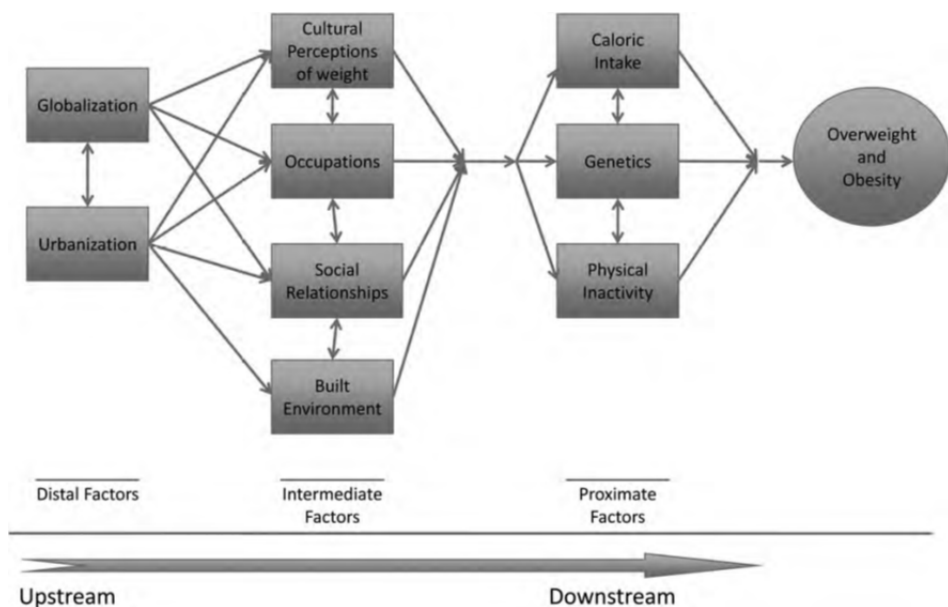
Globalization

Urbanization

Cultural Perceptions of weight

Occupations

Social Relationships

Built Environment

Caloric Intake

Genetics

Physical Inactivity

Overweight and Obesity

Distal Factors

Intermediate Factors

Proximate Factors

Upstream

Downstream